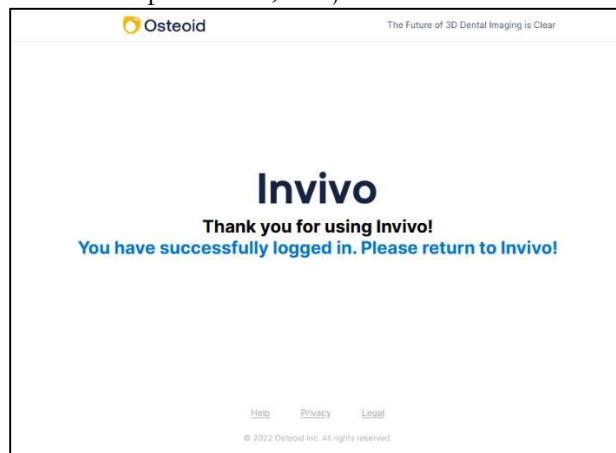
Osteoid

The Future of 3D Dental Imaging is Clear

Invivo

Thank you for using Invivo!

You have successfully logged in. Please return to Invivo!

Help Privacy Legal

© 2022 Osteoid Inc. All rights reserved.